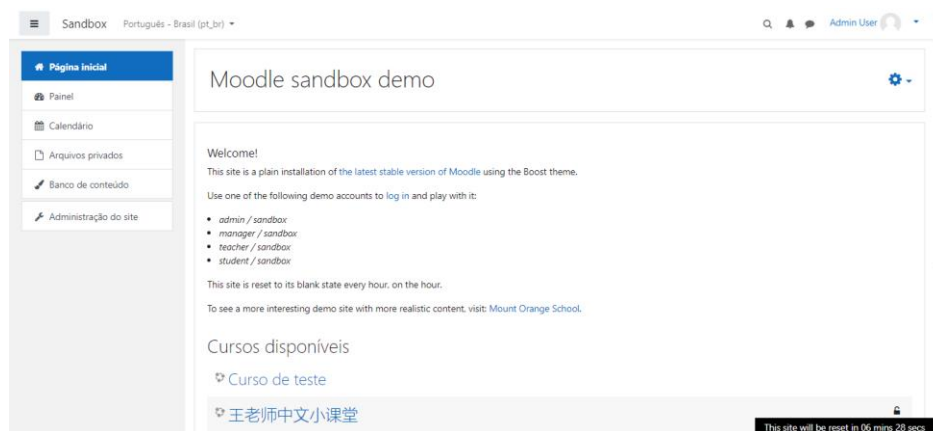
Sandbox Português - Brasil (pt_br)

Admin User

Página inicial
Painel
Calendário
Arquivos privados
Banco de conteúdo
Administração do site

Moodle sandbox demo

Welcome!

This site is a plain installation of the latest stable version of Moodle using the Boost theme.

Use one of the following demo accounts to log in and play with it:

- admin / sandbox
- manager / sandbox
- teacher / sandbox
- student / sandbox

This site is reset to its blank state every hour, on the hour.

To see a more interesting demo site with more realistic content, visit: Mount Orange School.

Cursos disponíveis

Curso de teste

王老师中文小课堂

This site will be reset in 06 mins 28 secs